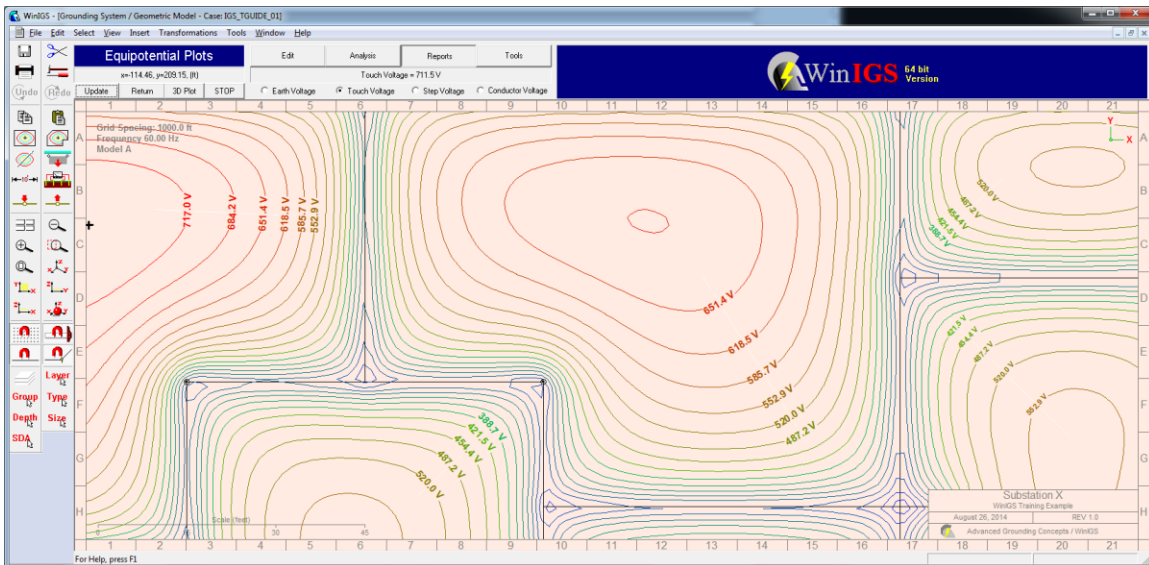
WinIGS - [Grounding System / Geometric Model - Case: IGS_TGUIDE_01]

File Edit Select View Insert Transformations Tools Window Help

Undo Redo

Equipotential Plots

x=-114.46, y=209.15, (ft)

Update Return 3D Plot STOP

Edit Analysis Reports Tools

Touch Voltage = 711.5 V

Earth Voltage Touch Voltage Step Voltage Conductor Voltage

WinIGS 64 bit Version

1 2 3 4 5 6 7 8 9 10 11 12 13 14 15 16 17 18 19 20 21

A B C D E F G H

Grid Spacing: 1000.0 ft
Frequency 60.00 Hz
Model A

717.0 V
684.2 V
651.4 V
618.5 V
585.7 V
552.9 V

651.4 V
618.5 V
585.7 V
552.9 V
520.0 V
487.2 V

389.7 V
421.5 V
454.4 V
487.2 V
520.0 V

520.0 V
487.2 V
454.4 V
421.5 V
389.7 V

421.5 V
454.4 V
487.2 V
520.0 V
552.9 V

Layer
Group Type
Depth Size
SDA

Scale (feet)
0 30 45

Substation X
WinIGS Training Example
August 26, 2014 REV 1.0
Advanced Grounding Concepts / WinIGS

For Help, press F1